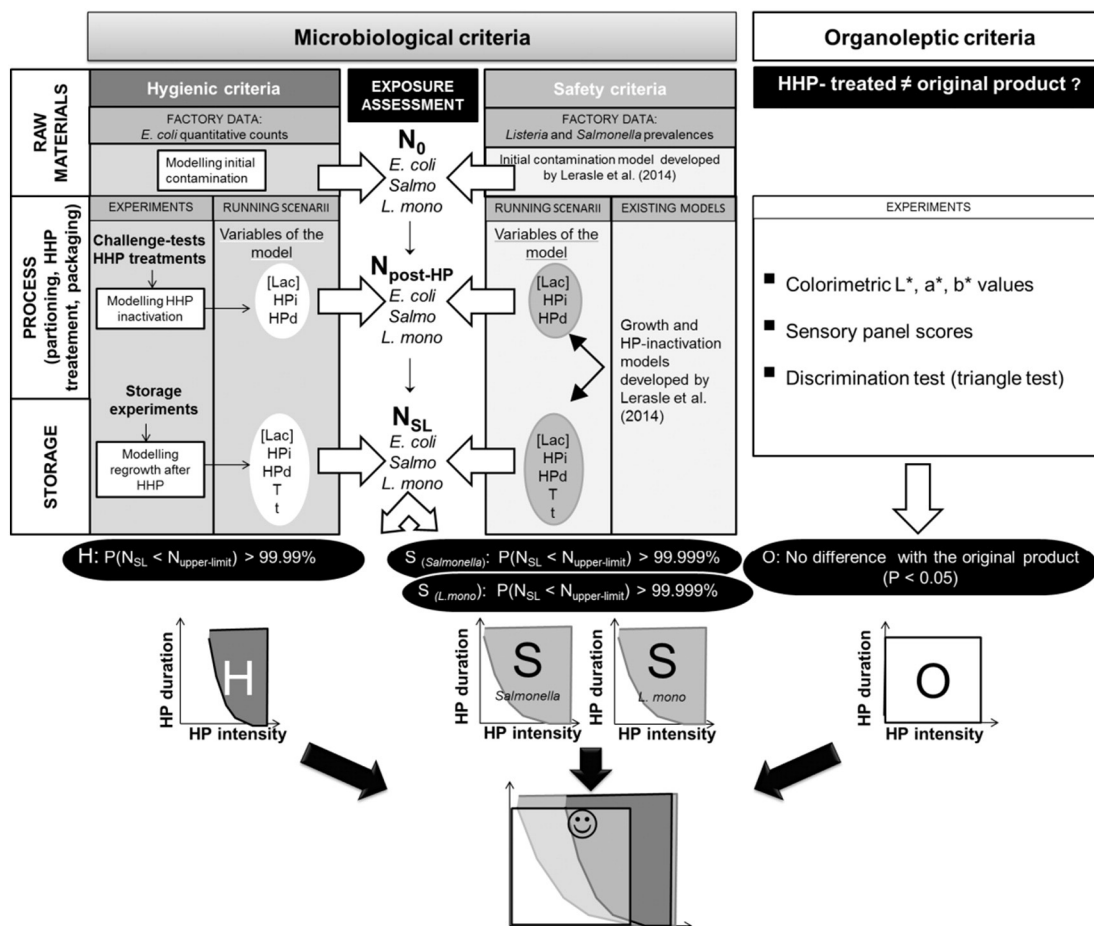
Microbiological criteria

Organoleptic criteria

RAW MATERIALS

Hygienic criteria

EXPOSURE ASSESSMENT

Safety criteria

HHP- treated ≠ original product ?

FACTORY DATA: *E. coli* quantitative counts

FACTORY DATA: *Listeria* and *Salmonella* prevalences

Modelling initial contamination

$N_0$
*E. coli*
*Salmo*
*L. mono*

Initial contamination model developed by Lerasle et al. (2014)

PROCESS (partioning, HHP treatement, packaging)

EXPERIMENTS

RUNNING SCENARII

RUNNING SCENARII

EXISTING MODELS

EXPERIMENTS

Challenge-tests HHP treatments

Variables of the model

Variables of the model

Modelling HHP inactivation

[Lac]
HPi
HPd

$N_{post-HP}$
*E. coli*
*Salmo*
*L. mono*

[Lac]
HPi
HPd

Growth and HP-inactivation models developed by Lerasle et al. (2014)

▪ Colorimetric L*, a*, b* values

▪ Sensory panel scores

▪ Discrimination test (triangle test)

STORAGE

Storage experiments

Modelling regrowth after HHP

[Lac]
HPi
HPd
T
t

$N_{SL}$
*E. coli*
*Salmo*
*L. mono*

[Lac]
HPi
HPd
T
t

H: $P(N_{SL} < N_{upper-limit}) > 99.99\%$

S $_{(Salmonella)}$: $P(N_{SL} < N_{upper-limit}) > 99.999\%$

S $_{(L. mono)}$: $P(N_{SL} < N_{upper-limit}) > 99.999\%$

O: No difference with the original product (P < 0.05)

HP duration

H

HP intensity

HP duration

S

*Salmonella*

HP intensity

HP duration

S

*L. mono*

HP intensity

HP duration

O

HP intensity

☺